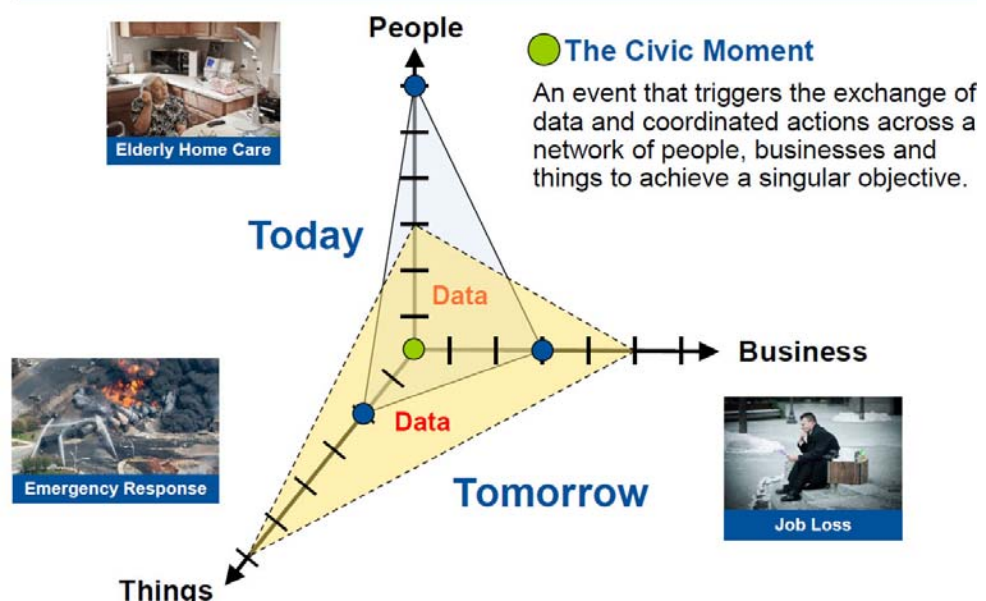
People

The Civic Moment

An event that triggers the exchange of data and coordinated actions across a network of people, businesses and things to achieve a singular objective.

Elderly Home Care

Today

Data

Business

Data

Emergency Response

Tomorrow

Job Loss

Things